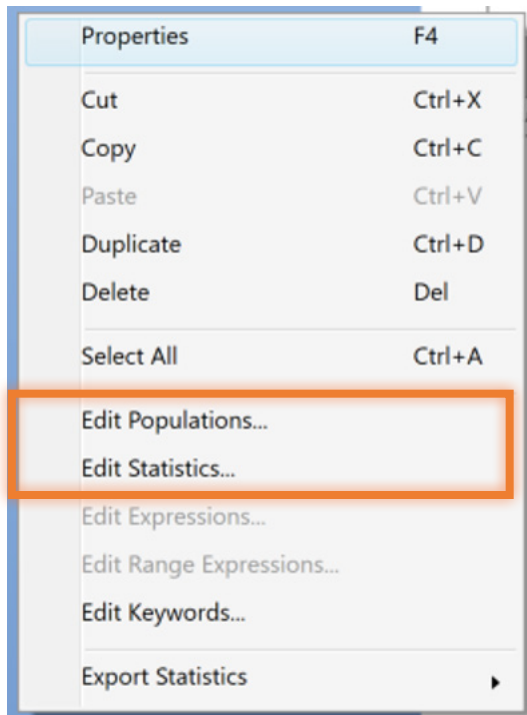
Properties F4

Cut Ctrl+X
Copy Ctrl+C
Paste Ctrl+V
Duplicate Ctrl+D
Delete Del

Select All Ctrl+A

Edit Populations...
Edit Statistics...
Edit Expressions...
Edit Range Expressions...
Edit Keywords...

Export Statistics